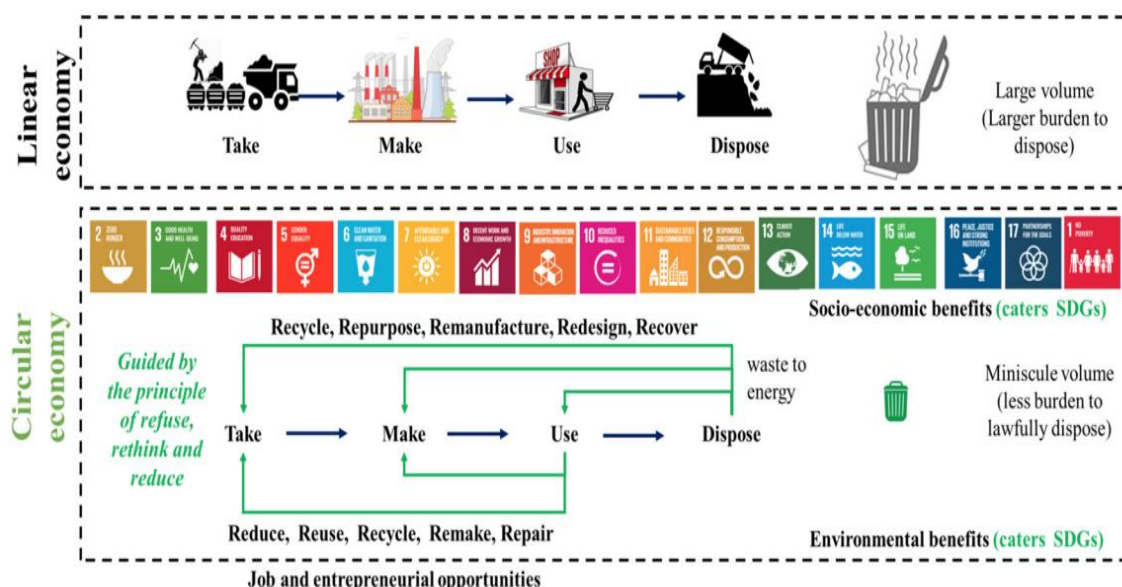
Linear economy

SHOP

Take

Make

Use

Dispose

Large volume (Larger burden to dispose)

Circular economy

2 ZERO HUNGER

3 GOOD HEALTH AND WELL-BEING

4 QUALITY EDUCATION

5 GENDER EQUALITY

6 CLEAN WATER AND SANITATION

7 AFFORDABLE AND CLEAN ENERGY

8 DECENT WORK AND ECONOMIC GROWTH

9 INDUSTRY, INNOVATION AND INFRASTRUCTURE

10 REDUCED INEQUALITIES

11 SUSTAINABLE CITIES AND COMMUNITIES

12 RESPONSIBLE CONSUMPTION AND PRODUCTION

13 CLIMATE ACTION

14 LIFE BELOW WATER

15 LIFE ON LAND

16 PEACE, JUSTICE AND STRONG INSTITUTIONS

17 PARTNERSHIPS FOR THE GOALS

1 NO POVERTY

Socio-economic benefits (caters SDGs)

Recycle, Repurpose, Remanufacture, Redesign, Recover

Guided by the principle of refuse, rethink and reduce

waste to energy

Take

Make

Use

Dispose

Miniscule volume (less burden to lawfully dispose)

Reduce, Reuse, Recycle, Remake, Repair

Environmental benefits (caters SDGs)

Job and entrepreneurial opportunities